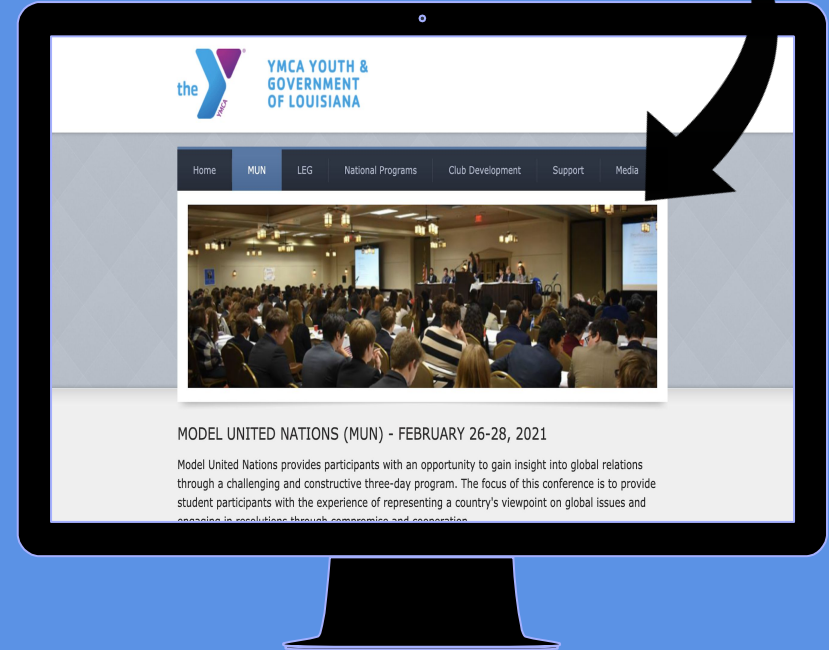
the YMCA

YMCA YOUTH & GOVERNMENT OF LOUISIANA

Home MUN LEG National Programs Club Development Support Media

MODEL UNITED NATIONS (MUN) - FEBRUARY 26-28, 2021

Model United Nations provides participants with an opportunity to gain insight into global relations through a challenging and constructive three-day program. The focus of this conference is to provide student participants with the experience of representing a country's viewpoint on global issues and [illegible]